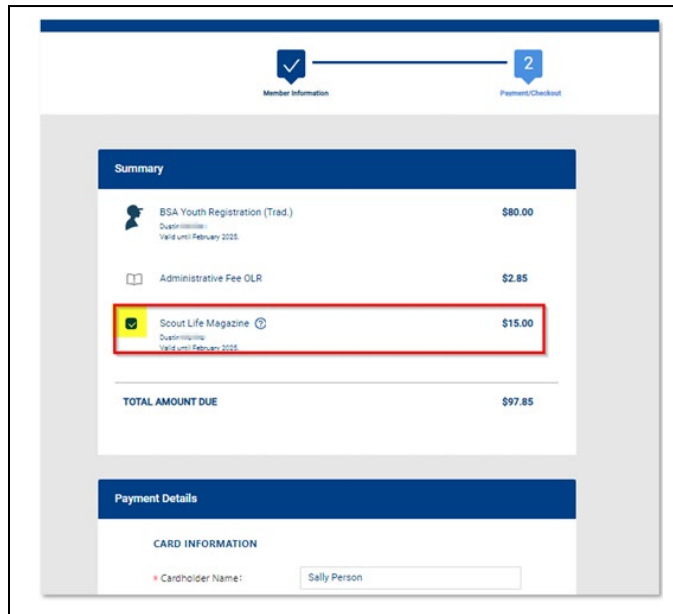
Member Information

2

Payment/Checkout

Summary

BSA Youth Registration (Trad.)
Dustin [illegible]
Valid until February 2025.

$80.00

Administrative Fee OLR

$2.85

Scout Life Magazine

$15.00

Dustin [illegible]
Valid until February 2025.

TOTAL AMOUNT DUE

$97.85

Payment Details

CARD INFORMATION

* Cardholder Name:

Sally Person